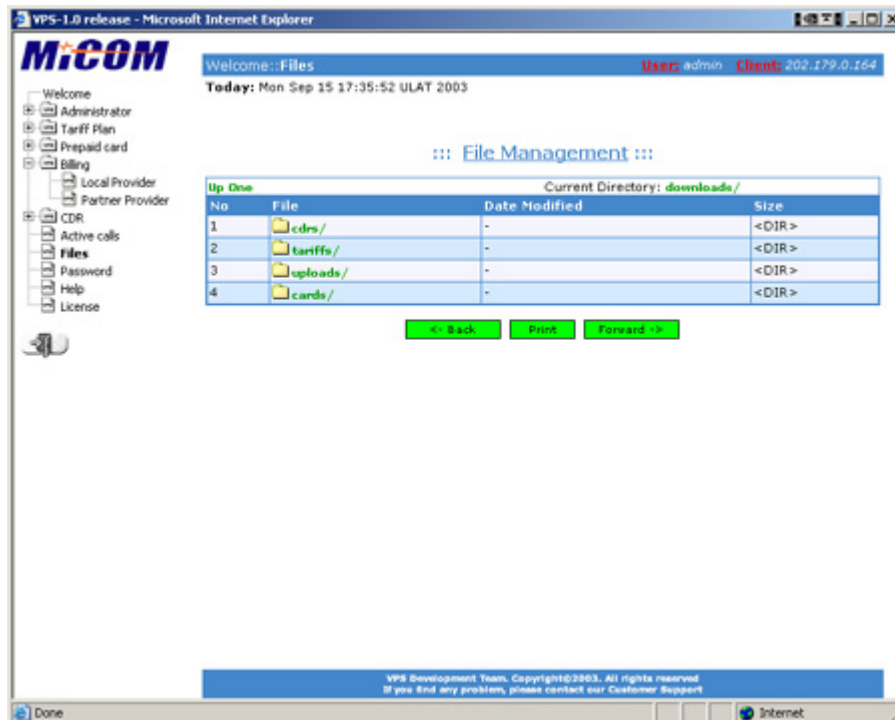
VPS-1.0 release - Microsoft Internet Explorer

MiCOM

Welcome
Administrator
Tariff Plan
Prepaid card
Billing
Local Provider
Partner Provider
CDR
Active calls
Files
Password
Help
License

Welcome::Files User: admin Client: 202.179.0.164

Today: Mon Sep 15 17:35:52 ULAT 2003

::: File Management :::

Up One Current Directory: downloads/

| No | File | Date Modified | Size |
|---|---|---|---|
| 1 | cdrs/ | - | <DIR> |
| 2 | tariffs/ | - | <DIR> |
| 3 | uploads/ | - | <DIR> |
| 4 | cards/ | - | <DIR> |

<- Back Print Forward ->

VPS Development Team. Copyright©2003. All rights reserved
If you find any problem, please contact our Customer Support

Done Internet